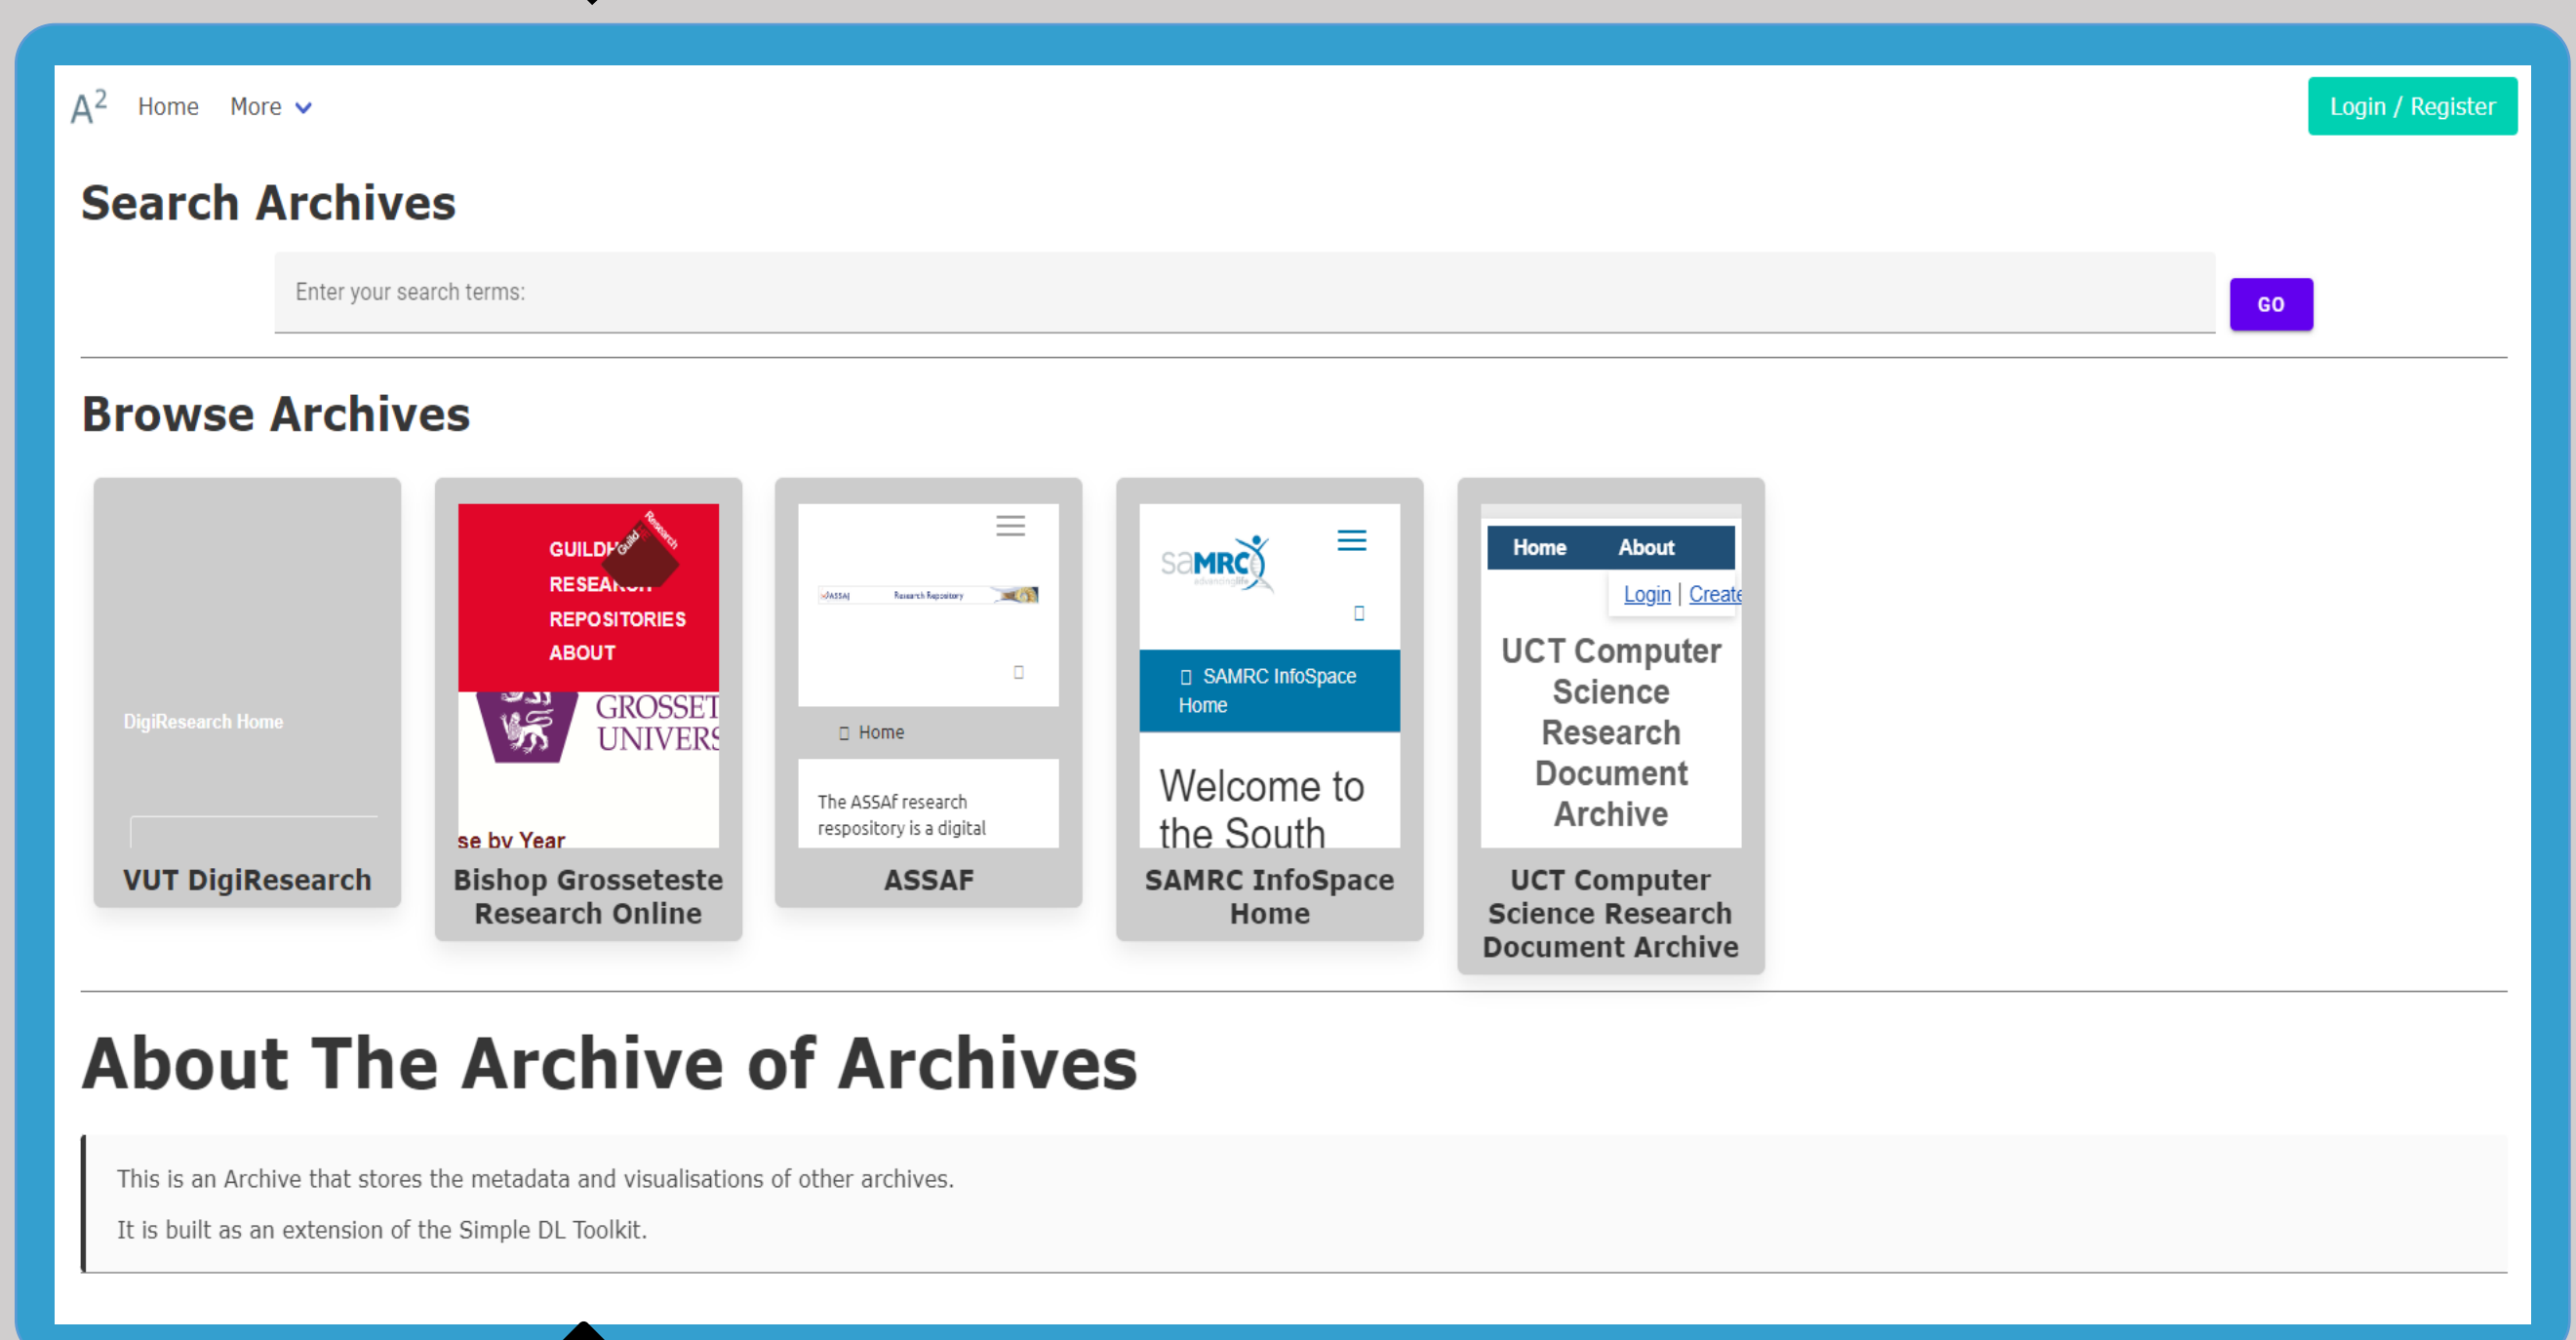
$A^2$ Home More

Login / Register

Search Archives

Enter your search terms:

GO

Browse Archives

DigiResearch Home

VUT DigiResearch

GUILDH
RESEA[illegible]
REPOSITORIES
ABOUT

GROSSET
UNIVERS

se by Year

Bishop Grosseteste Research Online

Home

The ASSAf research respository is a digital

ASSAF

SAMRC InfoSpace Home

Welcome to the South

SAMRC InfoSpace Home

Home About

Login | Create

UCT Computer Science Research Document Archive

UCT Computer Science Research Document Archive

About The Archive of Archives

This is an Archive that stores the metadata and visualisations of other archives.

It is built as an extension of the Simple DL Toolkit.